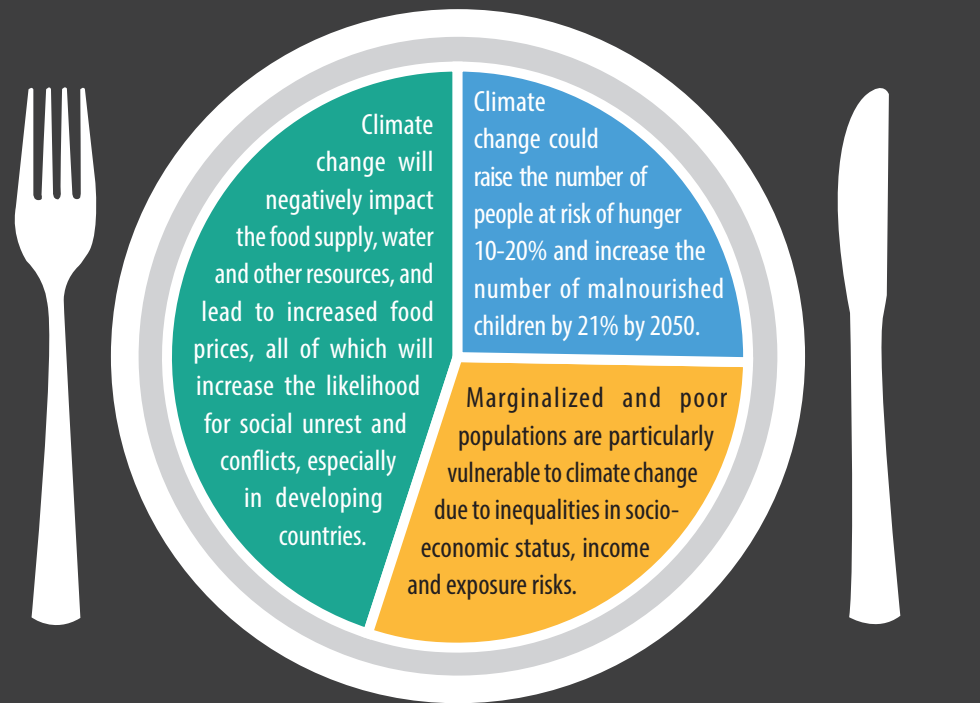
Climate change will negatively impact the food supply, water and other resources, and lead to increased food prices, all of which will increase the likelihood for social unrest and conflicts, especially in developing countries.

Climate change could raise the number of people at risk of hunger 10-20% and increase the number of malnourished children by 21% by 2050.

Marginalized and poor populations are particularly vulnerable to climate change due to inequalities in socioeconomic status, income and exposure risks.